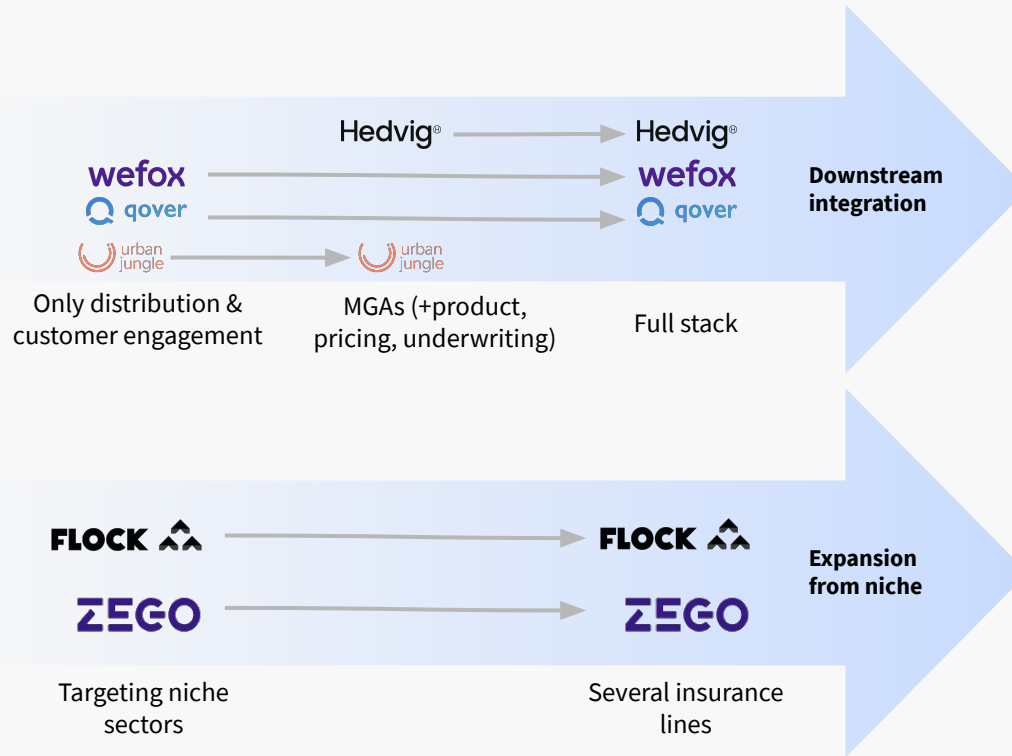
Hedvig®
Hedvig®
wefox
wefox
qover
qover
urban jungle
urban jungle

Downstream integration

Only distribution & customer engagement

MGAs (+product, pricing, underwriting)

Full stack

FLOCK
FLOCK
ZEGO
ZEGO

Expansion from niche

Targeting niche sectors

Several insurance lines